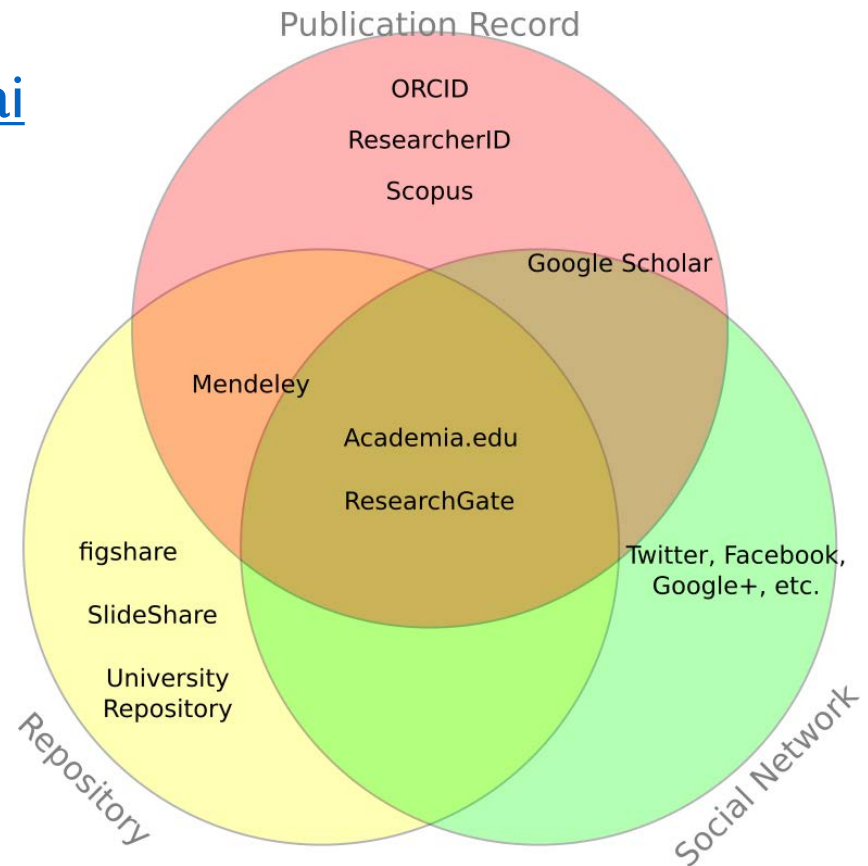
ai

Publication Record

ORCID

ResearcherID

Scopus

Google Scholar

Mendeley

Academia.edu

ResearchGate

figshare

SlideShare

University Repository

Twitter, Facebook, Google+, etc.

Repository

Social Network